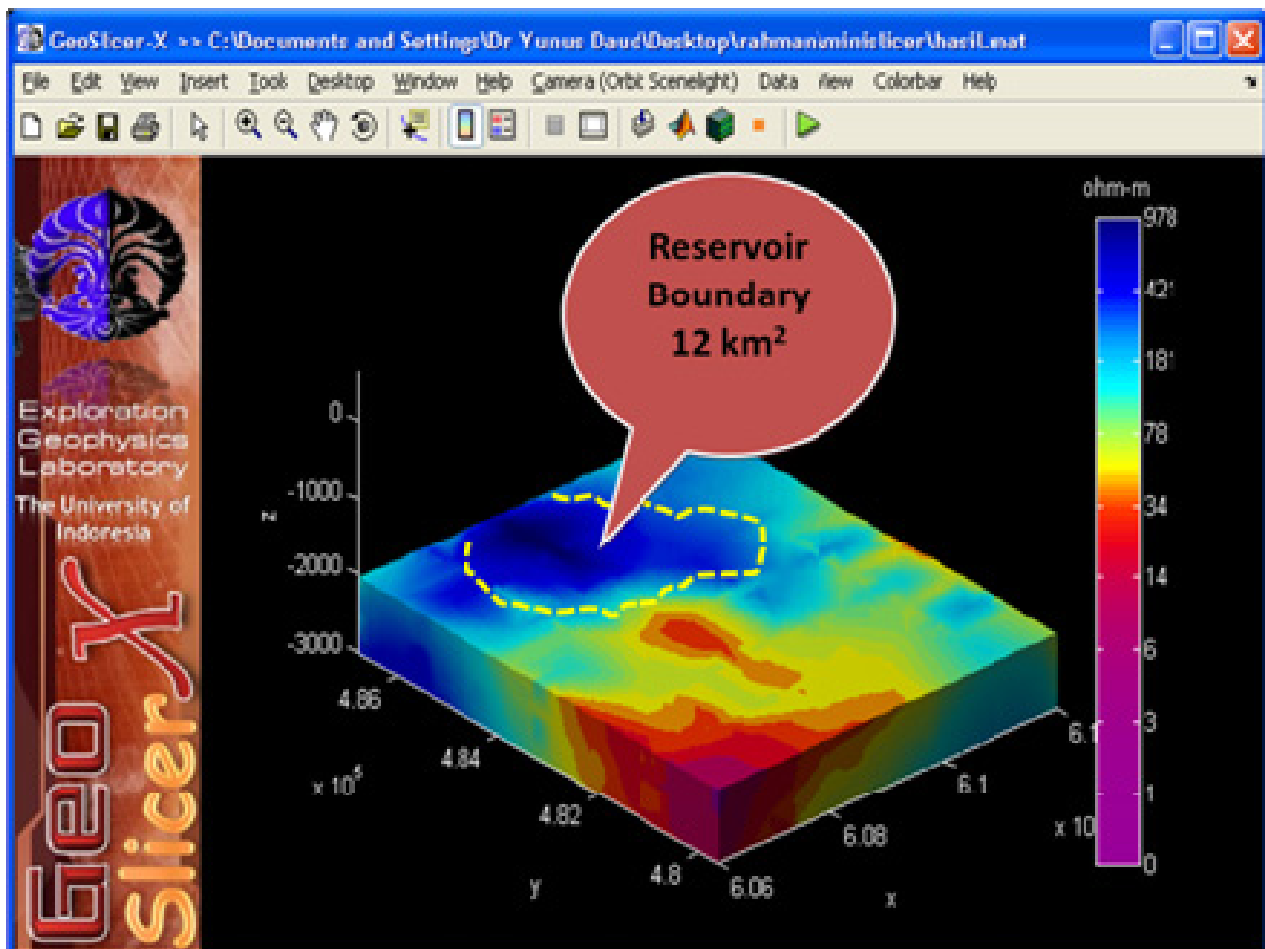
GeoSlicer-X >> C:\Documents and Settings\Dr Yunus Daud\Desktop\rahman\minislicer\hasil.mat

File Edit View Insert Tools Desktop Window Help Camera (Orbit Scenelight) Data View Colorbar Help

Exploration Geophysics Laboratory

The University of Indonesia

Geo Slicer X

Reservoir Boundary 12 km$^2$

ohm-m

978

42'

18'

78

34

14

6

3

1

0

0

-1000

-2000

-3000

z

4.86

4.84

4.82

4.8

x 10$^5$

y

6.06

6.08

6.1

6.1

x 10

x